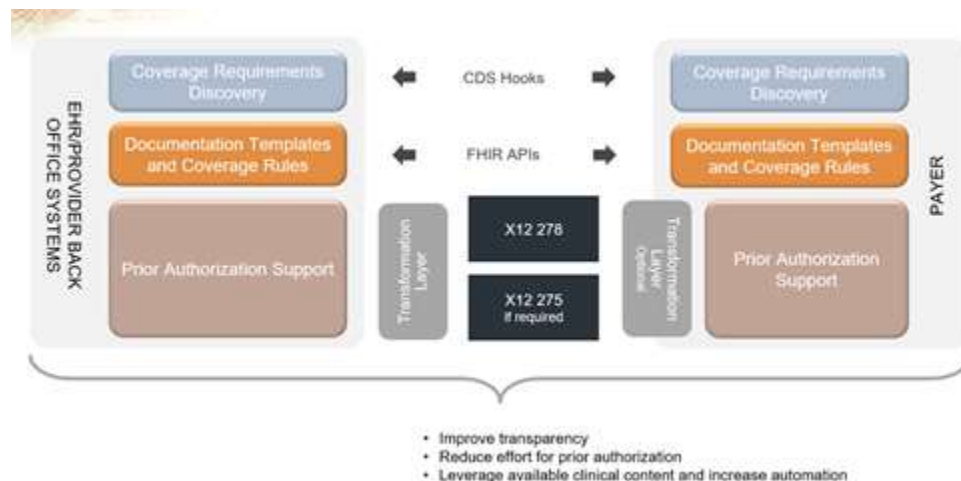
EHR/PROVIDER BACK OFFICE SYSTEMS

Coverage Requirements Discovery

Documentation Templates and Coverage Rules

Prior Authorization Support

CDS Hooks

FHIR APIs

Transformation Layer

X12 278

X12 275
if required

Transformation Layer
Optional

Coverage Requirements Discovery

Documentation Templates and Coverage Rules

Prior Authorization Support

PAYER

• Improve transparency
• Reduce effort for prior authorization
• Leverage available clinical content and increase automation